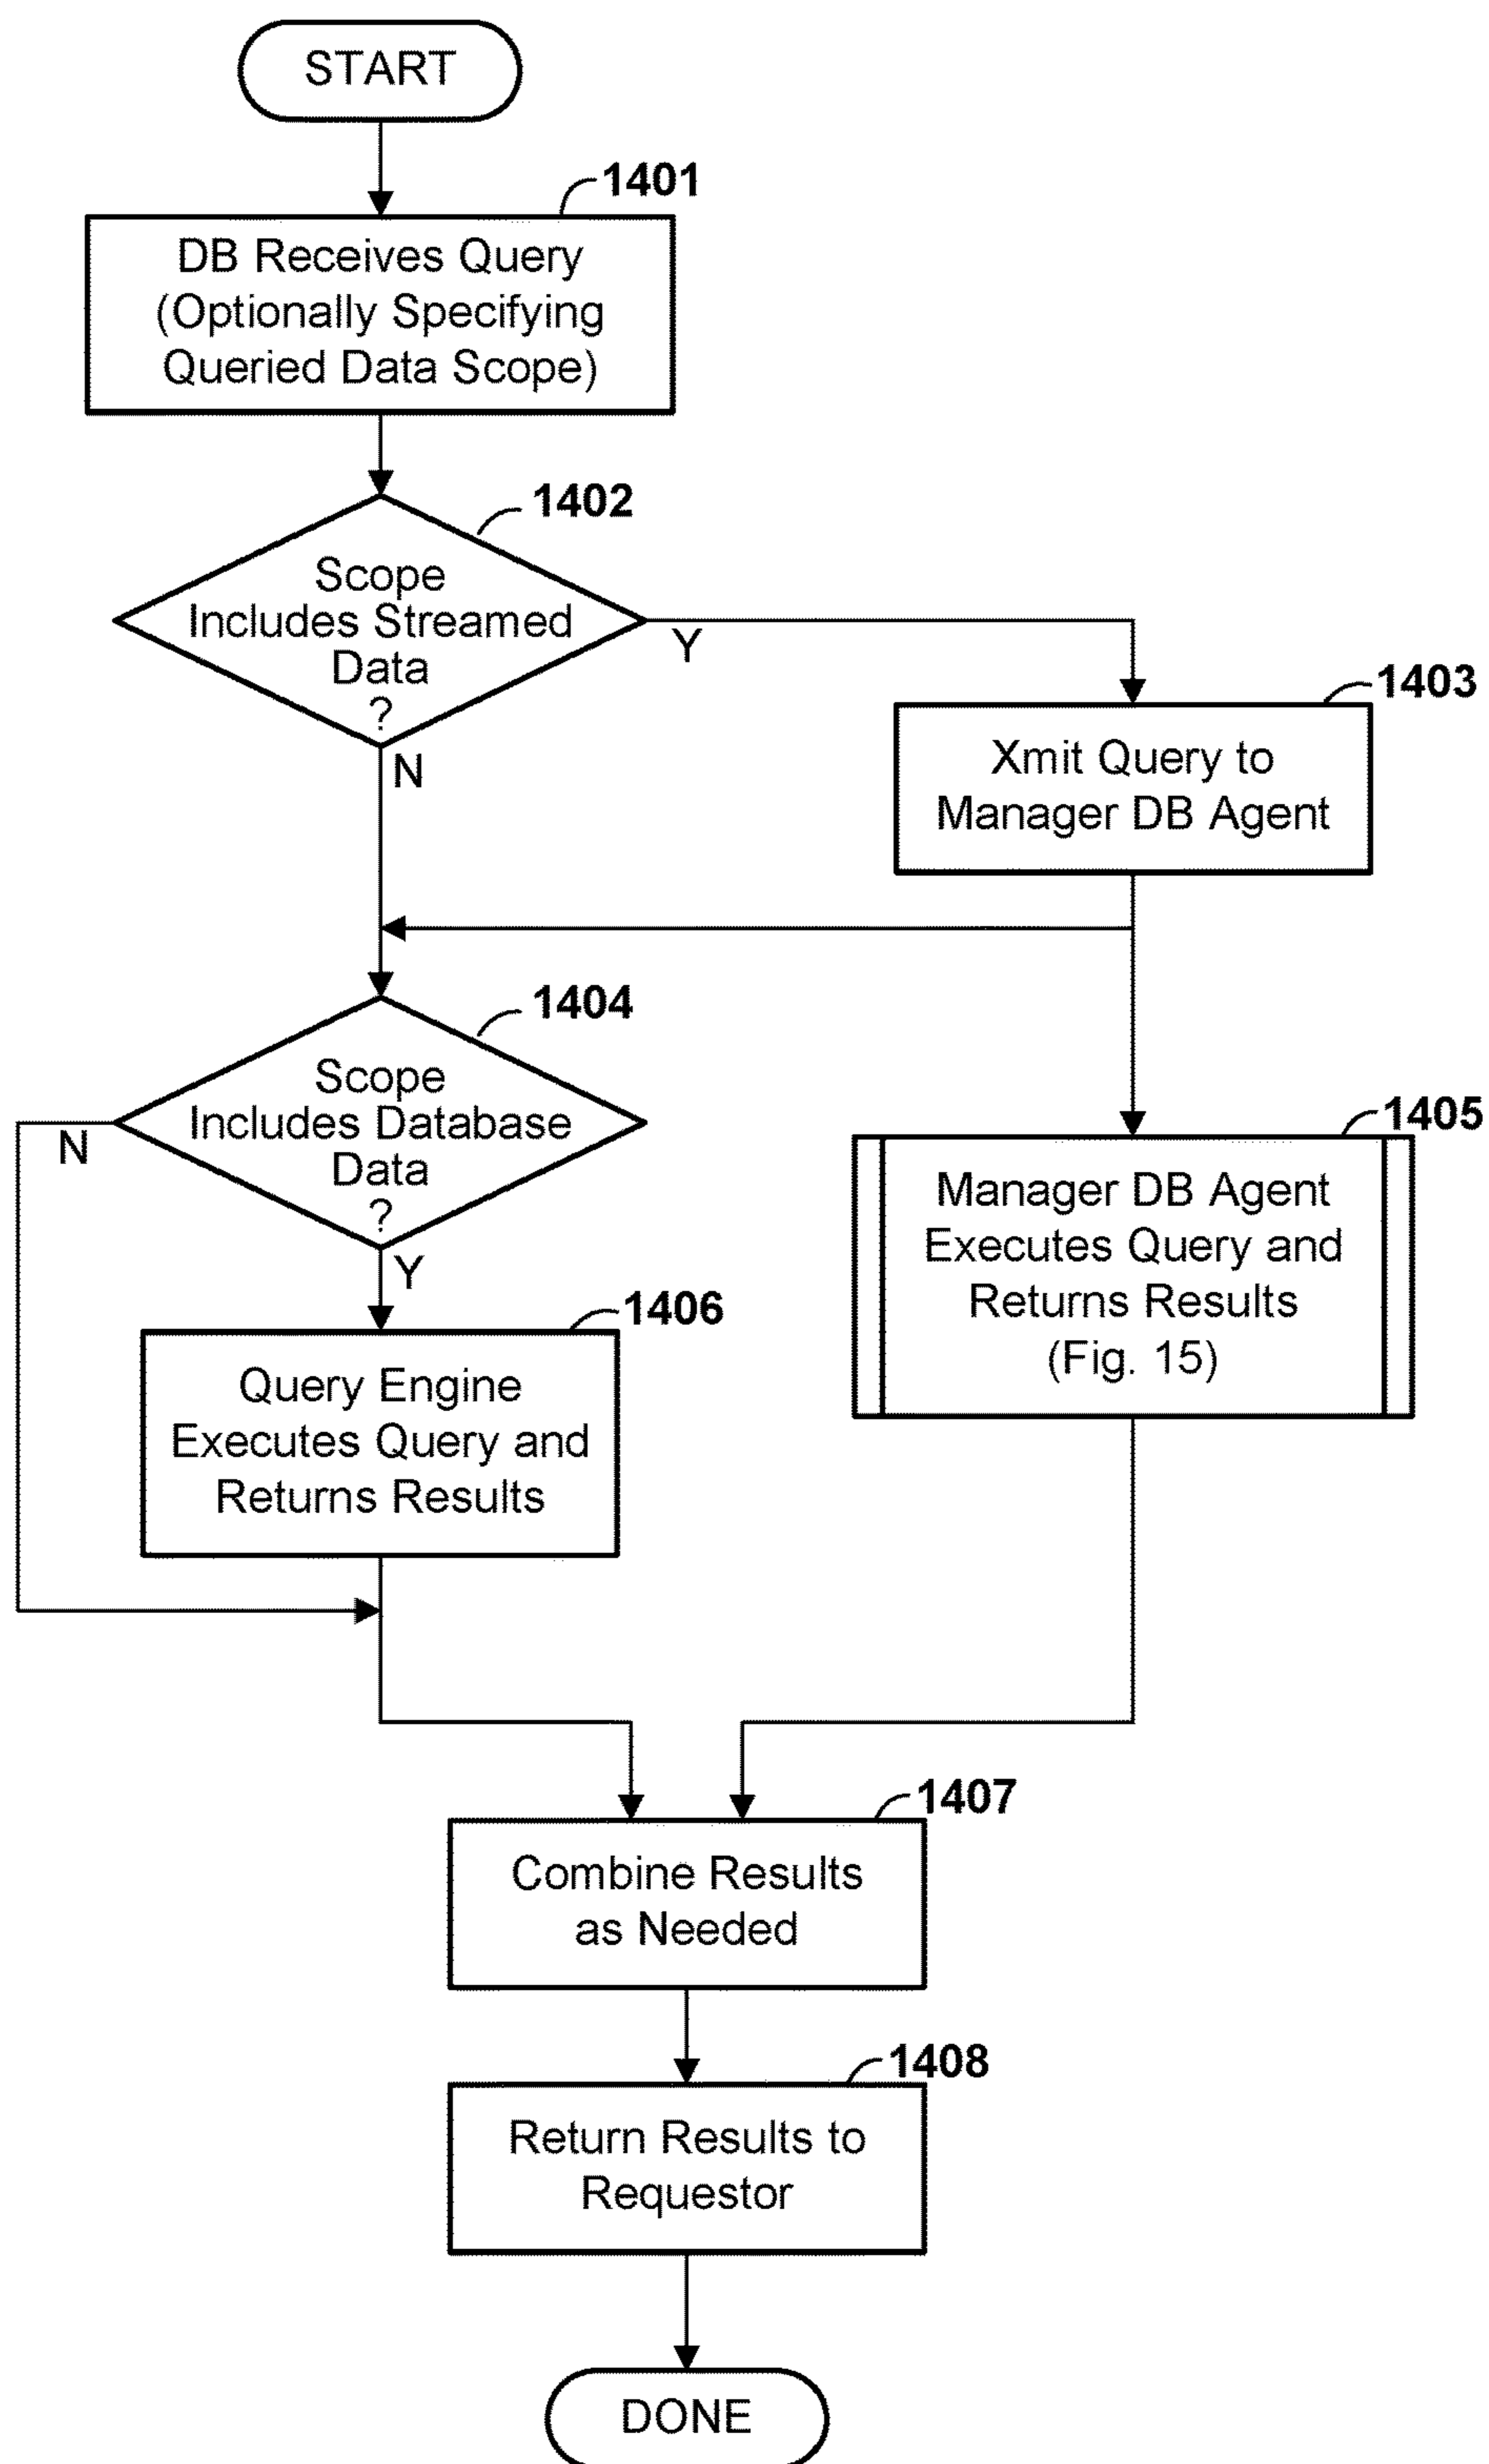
START

1401
DB Receives Query (Optionally Specifying Queried Data Scope)

1402
Scope Includes Streamed Data ?

Y

N

1403
Xmit Query to Manager DB Agent

1404
Scope Includes Database Data ?

N

Y

1405
Manager DB Agent Executes Query and Returns Results (Fig. 15)

1406
Query Engine Executes Query and Returns Results

1407
Combine Results as Needed

1408
Return Results to Requestor

DONE